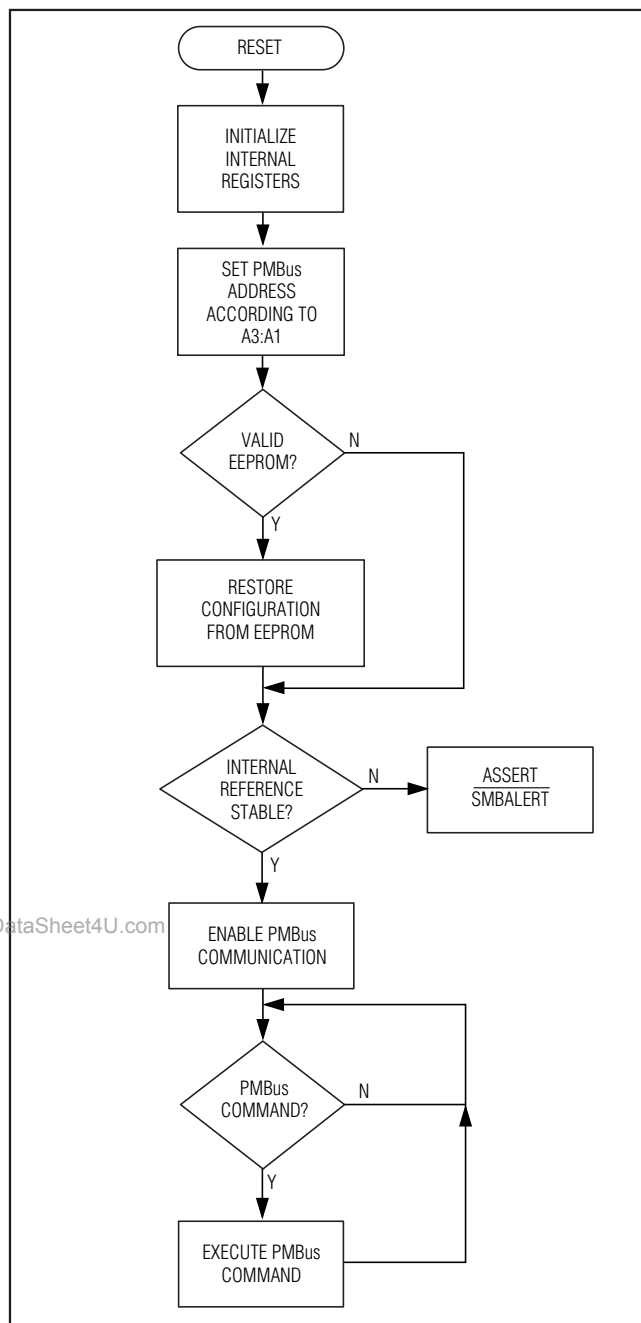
RESET

INITIALIZE INTERNAL REGISTERS

SET PMBus ADDRESS ACCORDING TO A3:A1

VALID EEPROM?

N

Y

RESTORE CONFIGURATION FROM EEPROM

INTERNAL REFERENCE STABLE?

N

ASSERT $\overline{\text{SMBALERT}}$

Y

DataSheet4U.com

ENABLE PMBus COMMUNICATION

PMBus COMMAND?

N

Y

EXECUTE PMBus COMMAND